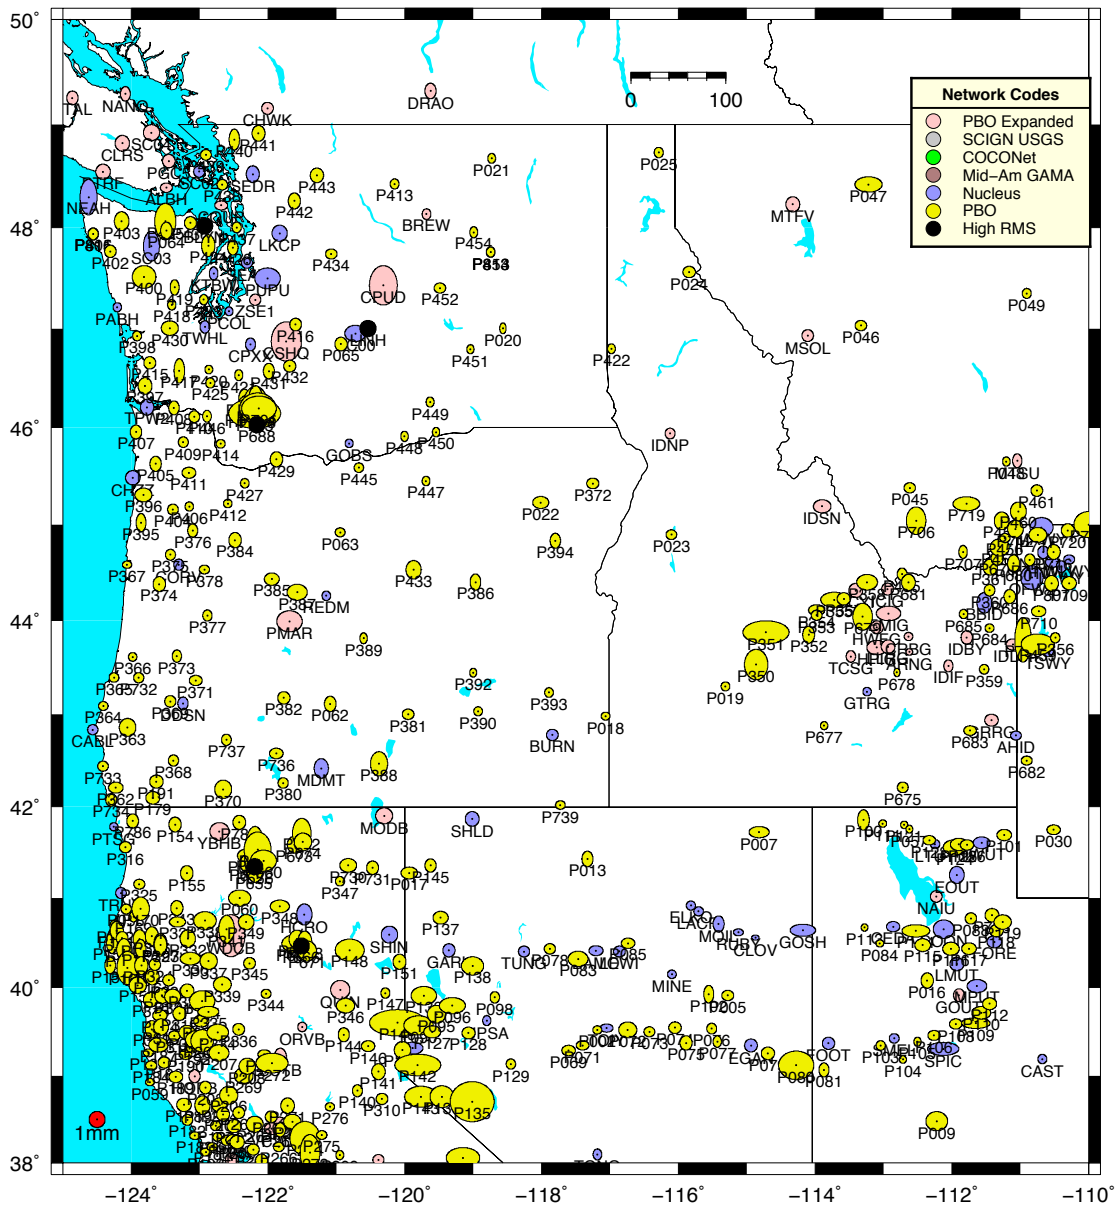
50°
48°
46°
44°
42°
40°
38°
−124° −122° −120° −118° −116° −114° −112° −110°

0 100

Network Codes
PBO Expanded
SCIGN USGS
COCONet
Mid−Am GAMA
Nucleus
PBO
High RMS

TAL NANO DRAO CHWK P441 SC04 CLRS P440 PGC SC02 SEDR P443 P021 P025 NEAH ALBH P413 P442 BREW MTFV P047 P403 P064 LKCP P454 P402 SC03 P434 P853 P024 P400 PUPU CPUD P452 P049 P419 ZSE1 P418 PCOL PABH P416 P430 WHL P020 P398 CPXX KSHQ P065 MSOL P046 P415 P432 P451 P422 P417 P431 P425 P397 TPW2 P449 P407 P688 P450 P448 IDNP P409 P414 P429 GOBS P405 P411 P445 P447 P427 P396 P372 P045 P461 P412 P022 IDSN P706 P719 P404 P406 P395 P376 P384 P063 P394 P023 P367 P378 P374 P433 P386 P385 P387 REDM P377 PMAR P389 P354 P353 P352 P351 P685 P684 P366 P373 P350 IDBY P356 P365 P732 P371 P392 TCSG P359 TSWY P364 P382 P062 P019 P678 IDIF CABL P363 P381 P393 P390 P018 GTRG BURN P677 P683 AHID P737 P368 P733 P736 MDMT P388 P682 P380 P370 P675 P191 P739 P062 P179 P786 P154 YBHB MODB SHLD P007 P030 P316 P678 P013 P155 P347 P017 P145 EOUT P325 P060 P348 P137 NAIU P349 SHIN LACR ELKO P084 P148 TUNG MOIL RUBY CLOV GOSH P116 P345 P151 GARL P138 P078 P083 P085 P339 MINE P016 LMUT P344 P147 P098 P346 P144 PSA P128 P009 P129 P075 P077 EGAN P080 P081 P104 SPIC CAST ORVB P141 P140 P310 P135 P276 P275 P009 QUIN P142 P005 P115 ORE P088 P119 GOUT P112 P110 P106 P071 1mm